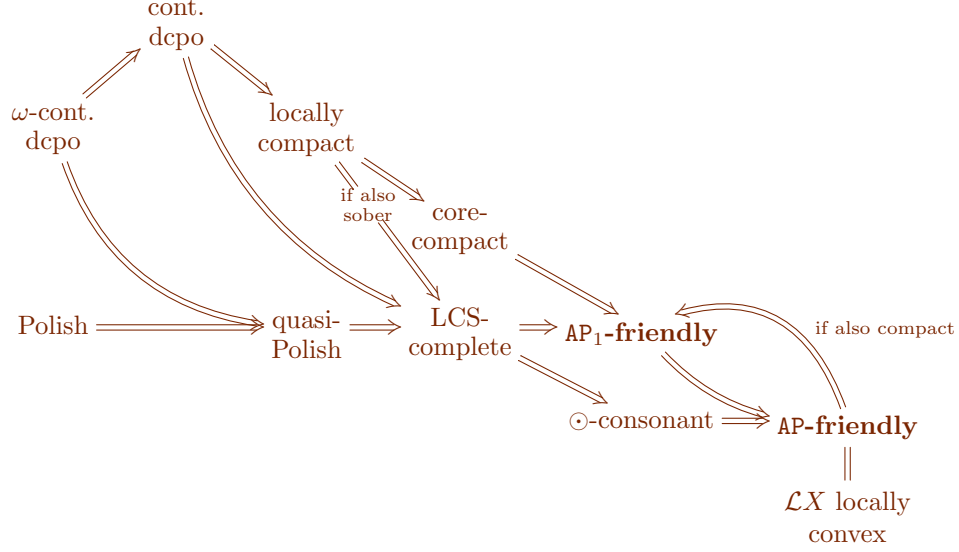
cont. dcpo

$\omega$-cont. dcpo

locally compact

if also sober

core-compact

Polish

quasi-Polish

LCS-complete

$\mathtt{AP}_1$**-friendly**

if also compact

$\odot$-consonant

$\mathtt{AP}$**-friendly**

$\mathcal{L}X$ locally convex